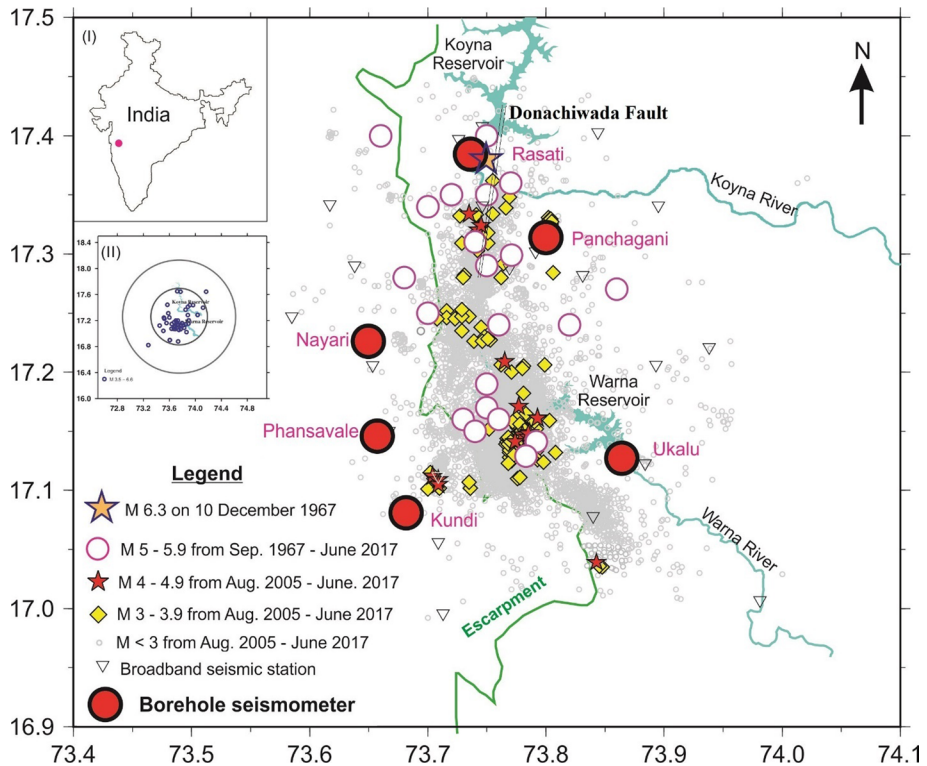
17.5
17.4
17.3
17.2
17.1
17.0
16.9
73.4
73.5
73.6
73.7
73.8
73.9
74.0
74.1

(I)
India

(II)
18.4
18.0
17.6
17.2
16.8
16.4
16.0
72.8
73.2
73.6
74.0
74.4
74.8
Koyna Reservoir
Warna Reservoir
Legend
M 3.5 - 6.6

Koyna Reservoir
Donachiwada Fault
N
Rasati
Koyna River
Panchagani
Nayari
Warna Reservoir
Phansavale
Ukalu
Kundi
Warna River
Escarpment

Legend
M 6.3 on 10 December 1967
M 5 - 5.9 from Sep. 1967 - June 2017
M 4 - 4.9 from Aug. 2005 - June. 2017
M 3 - 3.9 from Aug. 2005 - June 2017
M < 3 from Aug. 2005 - June 2017
Broadband seismic station
Borehole seismometer